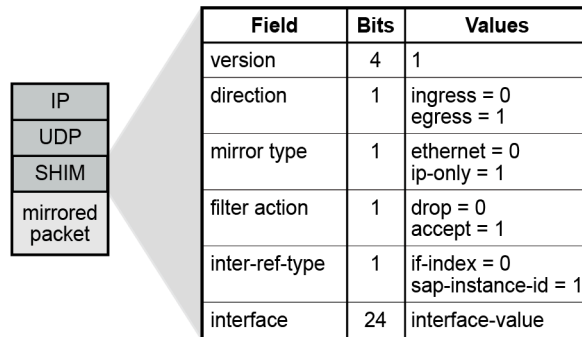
IP
UDP
SHIM
mirrored packet

| Field | Bits | Values |
|---|---|---|
| version | 4 | 1 |
| direction | 1 | ingress = 0<br>egress = 1 |
| mirror type | 1 | ethernet = 0<br>ip-only = 1 |
| filter action | 1 | drop = 0<br>accept = 1 |
| inter-ref-type | 1 | if-index = 0<br>sap-instance-id = 1 |
| interface | 24 | interface-value |